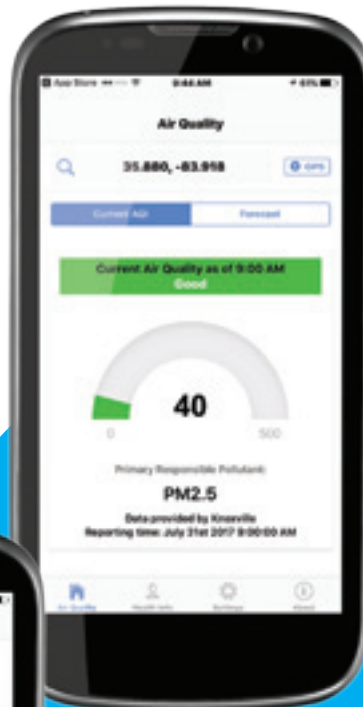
App Store 9:44 AM 69%

Air Quality

35.880, -83.918

GPS

Current Air

Forecast

Current Air Quality as of 9:00 AM
Good

40

0

500

Primary Responsible Pollutant:

PM2.5

Data provided by Knoxville
Reporting time: July 31st 2017 9:00:00 AM

Air Quality

Health Info

Settings

About